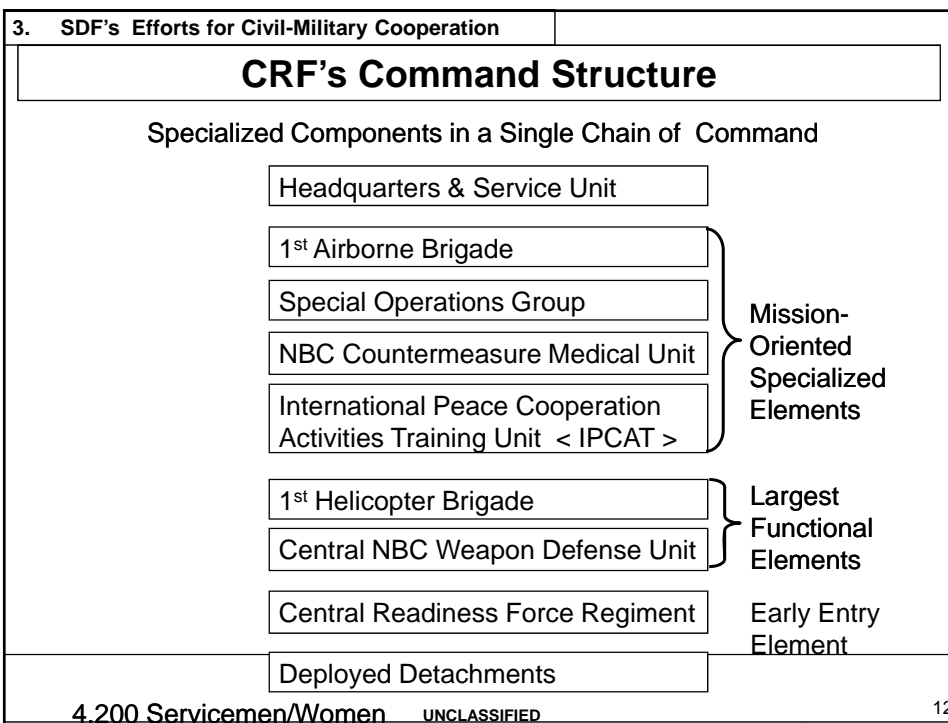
3. SDF's Efforts for Civil-Military Cooperation

CRF's Command Structure

Specialized Components in a Single Chain of Command

Headquarters & Service Unit

1st Airborne Brigade

Special Operations Group

NBC Countermeasure Medical Unit

International Peace Cooperation Activities Training Unit < IPCAT >

Mission-Oriented Specialized Elements

1st Helicopter Brigade

Central NBC Weapon Defense Unit

Largest Functional Elements

Central Readiness Force Regiment

Early Entry Element

Deployed Detachments

4,200 Servicemen/Women

UNCLASSIFIED

12